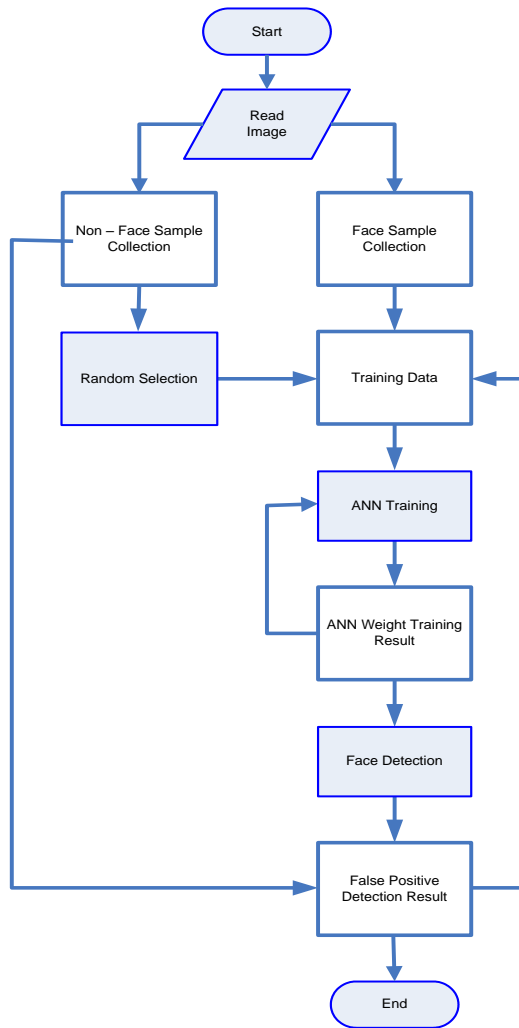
Start

Read Image

Non – Face Sample Collection

Face Sample Collection

Random Selection

Training Data

ANN Training

ANN Weight Training Result

Face Detection

False Positive Detection Result

End